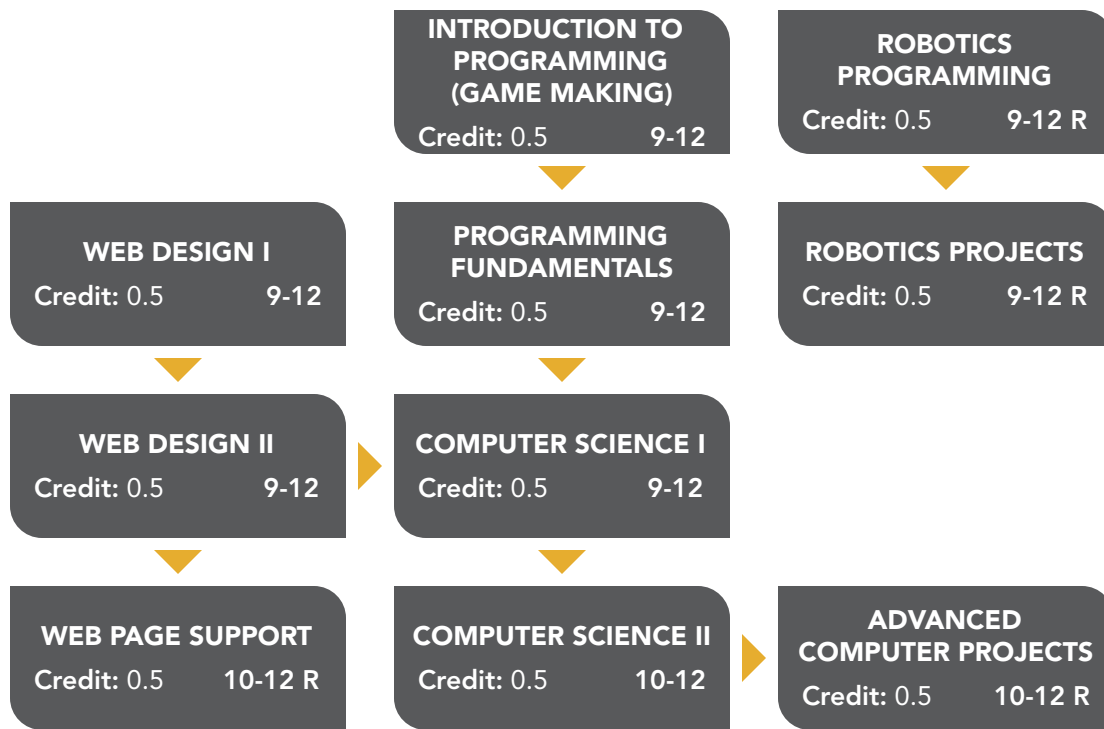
INTRODUCTION TO PROGRAMMING (GAME MAKING)
Credit: 0.5 9-12

ROBOTICS PROGRAMMING
Credit: 0.5 9-12 R

WEB DESIGN I
Credit: 0.5 9-12

PROGRAMMING FUNDAMENTALS
Credit: 0.5 9-12

ROBOTICS PROJECTS
Credit: 0.5 9-12 R

WEB DESIGN II
Credit: 0.5 9-12

COMPUTER SCIENCE I
Credit: 0.5 9-12

WEB PAGE SUPPORT
Credit: 0.5 10-12 R

COMPUTER SCIENCE II
Credit: 0.5 10-12

ADVANCED COMPUTER PROJECTS
Credit: 0.5 10-12 R